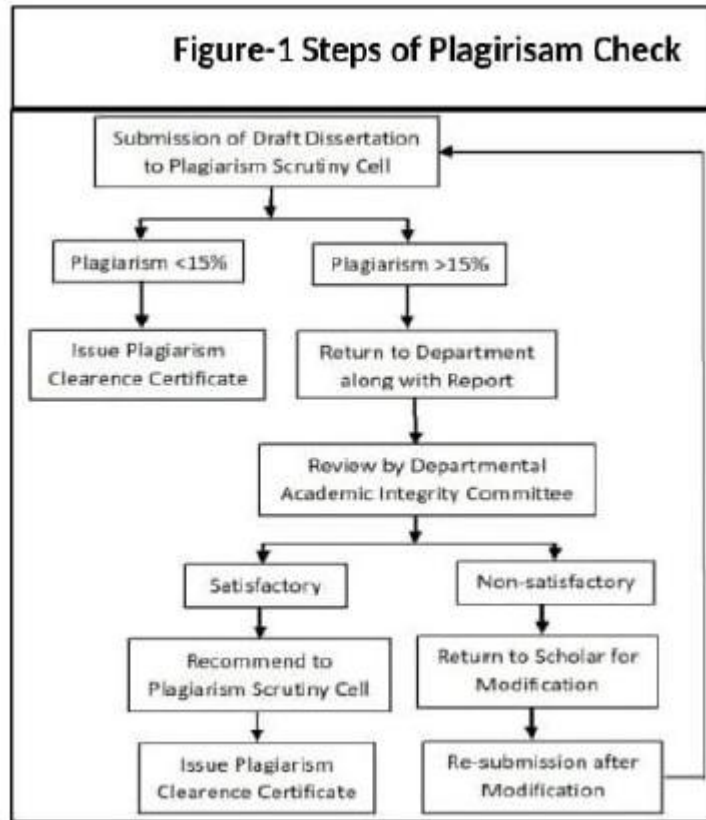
Figure-1 Steps of Plagirisam Check

Submission of Draft Dissertation to Plagiarism Scrutiny Cell

Plagiarism <15%

Plagiarism >15%

Issue Plagiarism Clearence Certificate

Return to Department along with Report

Review by Departmental Academic Integrity Committee

Satisfactory

Non-satisfactory

Recommend to Plagiarism Scrutiny Cell

Return to Scholar for Modification

Issue Plagiarism Clearence Certificate

Re-submission after Modification